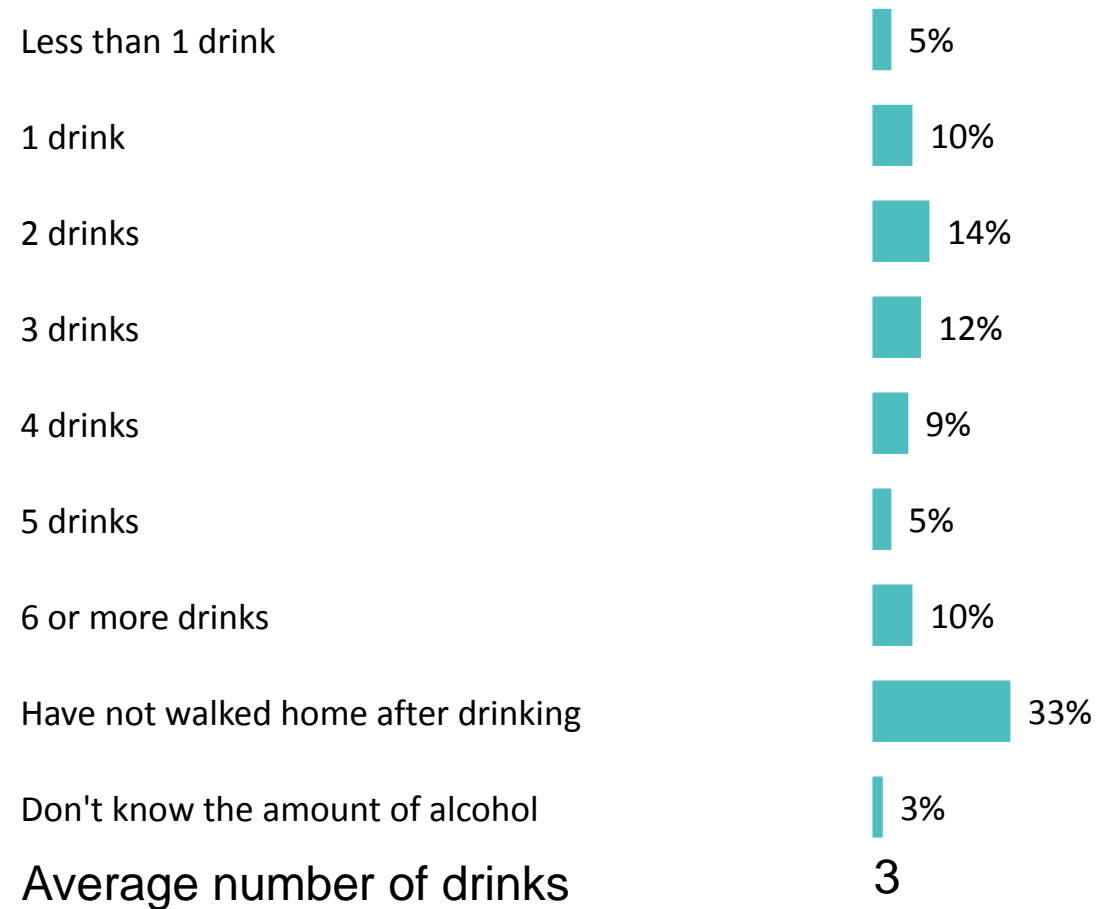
| | |
|---|---|
| Less than 1 drink | 5% |
| 1 drink | 10% |
| 2 drinks | 14% |
| 3 drinks | 12% |
| 4 drinks | 9% |
| 5 drinks | 5% |
| 6 or more drinks | 10% |
| Have not walked home after drinking | 33% |
| Don't know the amount of alcohol | 3% |
| Average number of drinks | 3 |